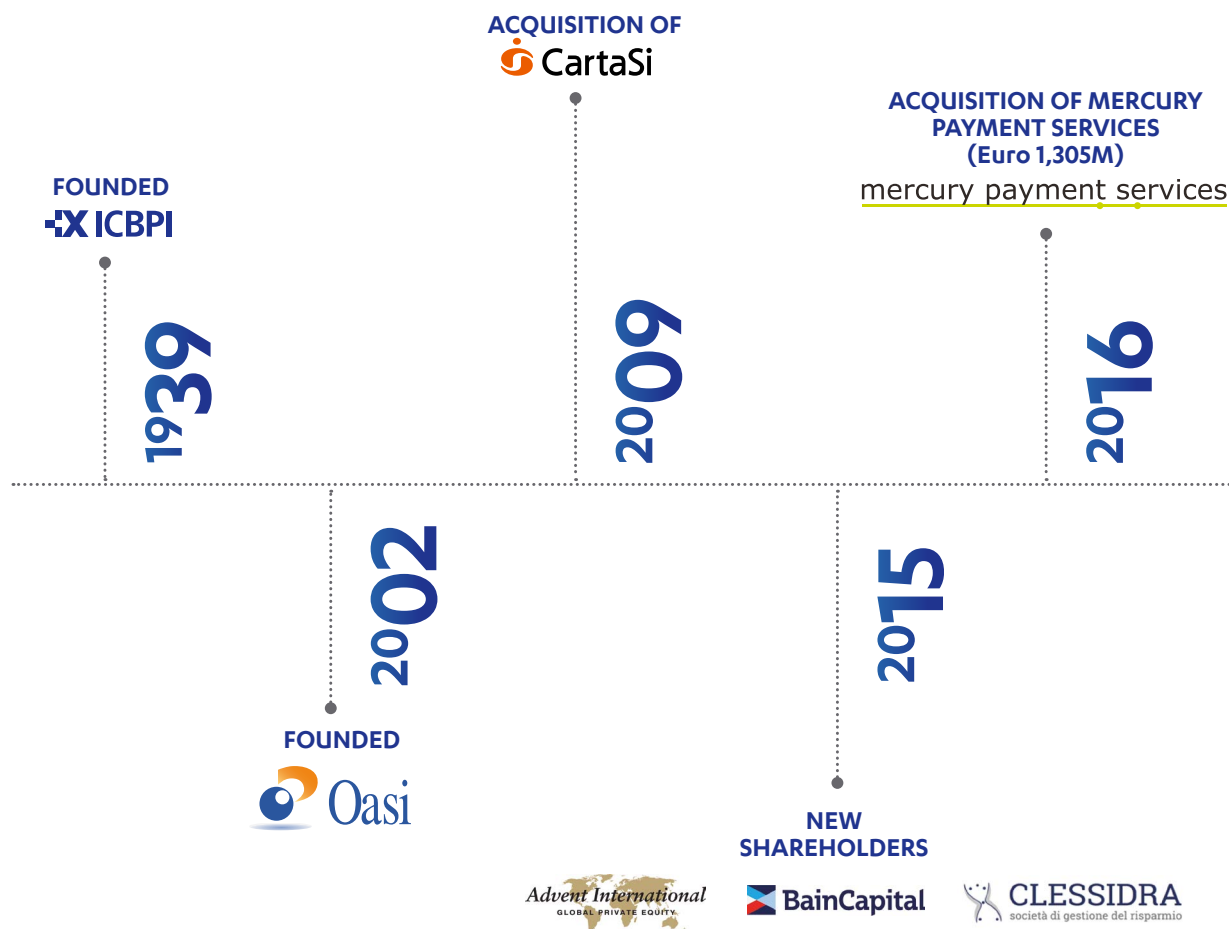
ACQUISITION OF
CartaSi

ACQUISITION OF MERCURY PAYMENT SERVICES (Euro 1,305M)
mercury payment services

FOUNDED
ICBPI

1939

2009

2016

2002

2015

FOUNDED
Oasi

NEW SHAREHOLDERS

Advent International
GLOBAL PRIVATE EQUITY

BainCapital

CLESSIDRA
società di gestione del risparmio